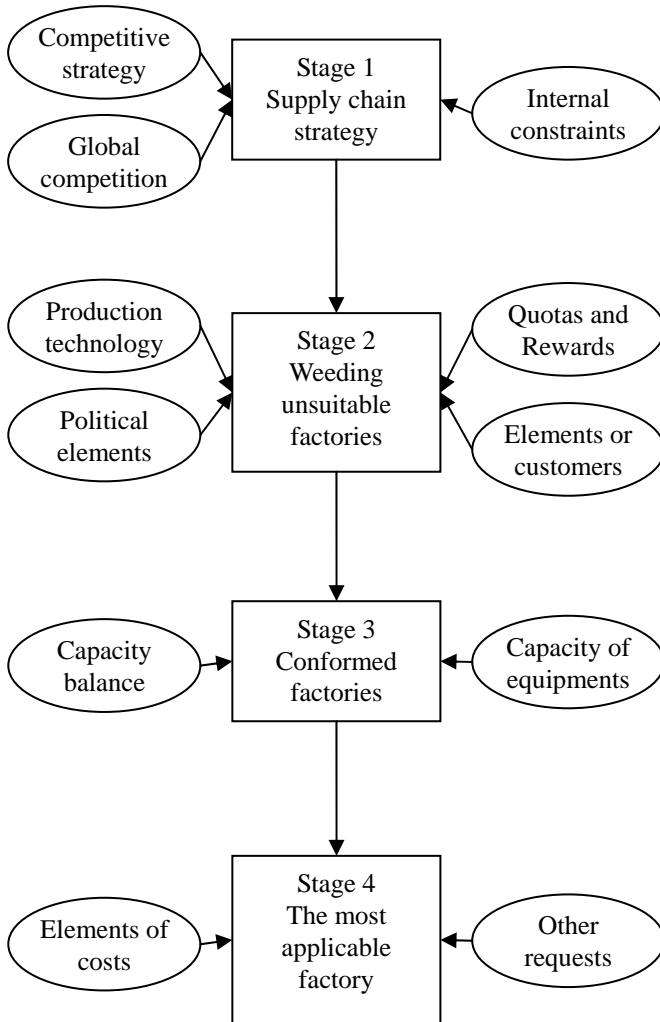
Competitive strategy

Global competition

Stage 1
Supply chain strategy

Internal constraints

Production technology

Political elements

Stage 2
Weeding unsuitable factories

Quotas and Rewards

Elements or customers

Capacity balance

Stage 3
Conformed factories

Capacity of equipments

Elements of costs

Stage 4
The most applicable factory

Other requests